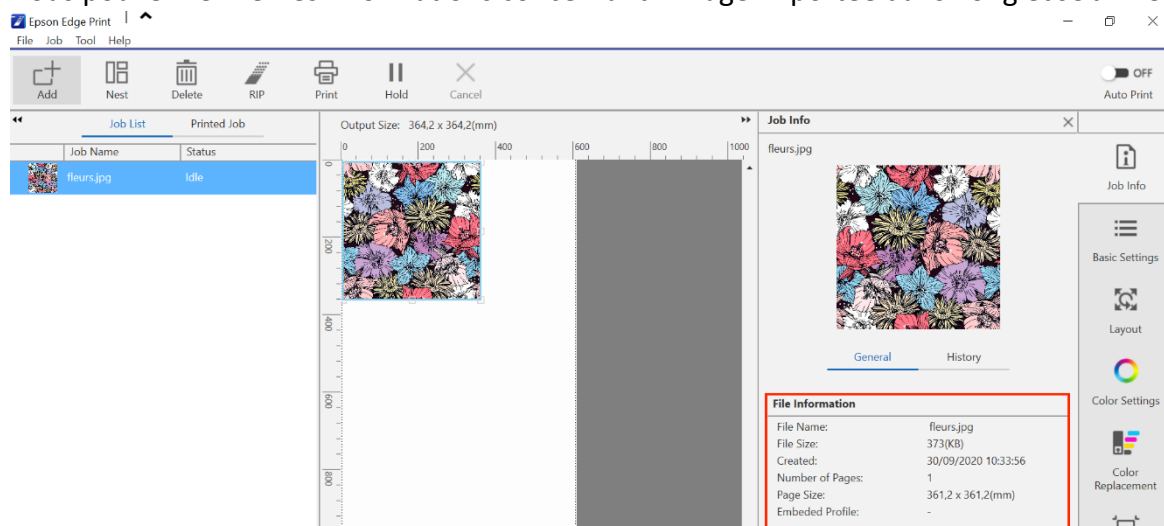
Epson Edge Print
File Job Tool Help

Add Nest Delete RIP Print Hold Cancel

OFF
Auto Print

Job List Printed Job

| Job Name | Status |
|---|---|
| fleurs.jpg | Idle |

Output Size: 364,2 x 364,2(mm)

0 200 400 600 800 1000

0 200 400 600 800

Job Info

fleurs.jpg

General History

File Information

File Name: fleurs.jpg
File Size: 373(KB)
Created: 30/09/2020 10:33:56
Number of Pages: 1
Page Size: 361,2 x 361,2(mm)
Embeded Profile: -

Job Info
Basic Settings
Layout
Color Settings
Color Replacement